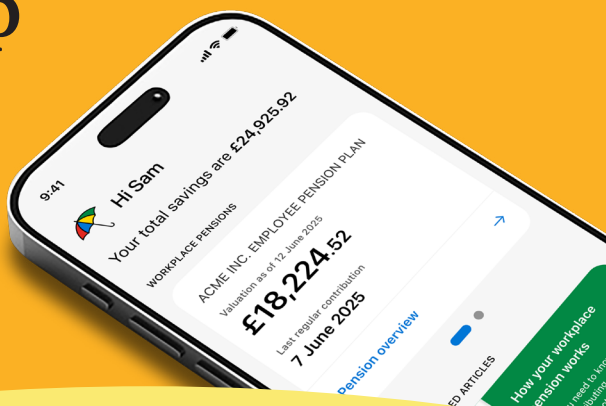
9:41

Hi Sam

Your total savings are £24,925.92

WORKPLACE PENSIONS

ACME INC. EMPLOYEE PENSION PLAN

Valuation as of 12 June 2025

£18,224.52

Last regular contribution

7 June 2025

Pension overview

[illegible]ED ARTICLES

How your workplace pension works

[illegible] you need to kn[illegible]